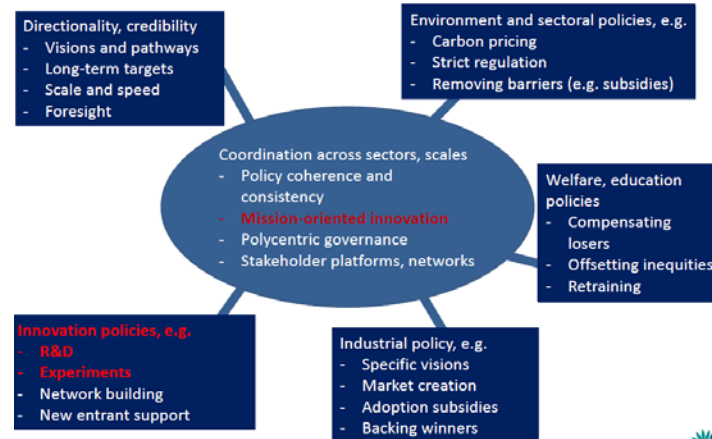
Directionality, credibility
- Visions and pathways
- Long-term targets
- Scale and speed
- Foresight

Environment and sectoral policies, e.g.
- Carbon pricing
- Strict regulation
- Removing barriers (e.g. subsidies)

Coordination across sectors, scales
- Policy coherence and consistency
- Mission-oriented innovation
- Polycentric governance
- Stakeholder platforms, networks

Welfare, education policies
- Compensating losers
- Offsetting inequities
- Retraining

Innovation policies, e.g.
- R&D
- Experiments
- Network building
- New entrant support

Industrial policy, e.g.
- Specific visions
- Market creation
- Adoption subsidies
- Backing winners